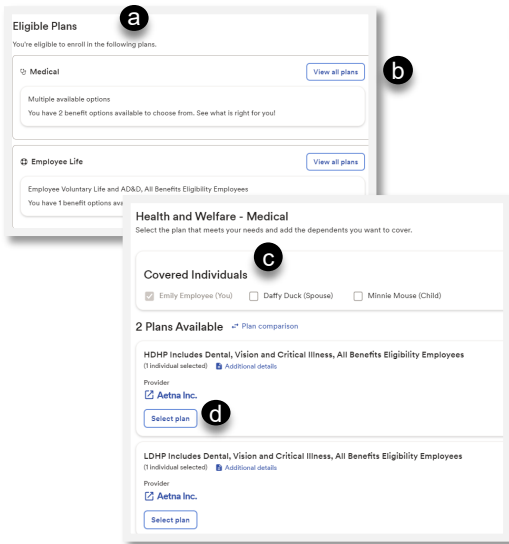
Eligible Plans
a
You're eligible to enroll in the following plans.

Medical
View all plans
b

Multiple available options
You have 2 benefit options available to choose from. See what is right for you!

Employee Life
View all plans

Employee Voluntary Life and AD&D, All Benefits Eligibility Employees
You have 1 benefit options ava

Health and Welfare - Medical
Select the plan that meets your needs and add the dependents you want to cover.

c
Covered Individuals
Emily Employee (You)
Daffy Duck (Spouse)
Minnie Mouse (Child)

2 Plans Available
Plan comparison

HDHP Includes Dental, Vision and Critical Illness, All Benefits Eligibility Employees
(1 individual selected)
Additional details
Provider
Aetna Inc.
Select plan
d

LDHP Includes Dental, Vision and Critical Illness, All Benefits Eligibility Employees
(1 individual selected)
Additional details
Provider
Aetna Inc.
Select plan